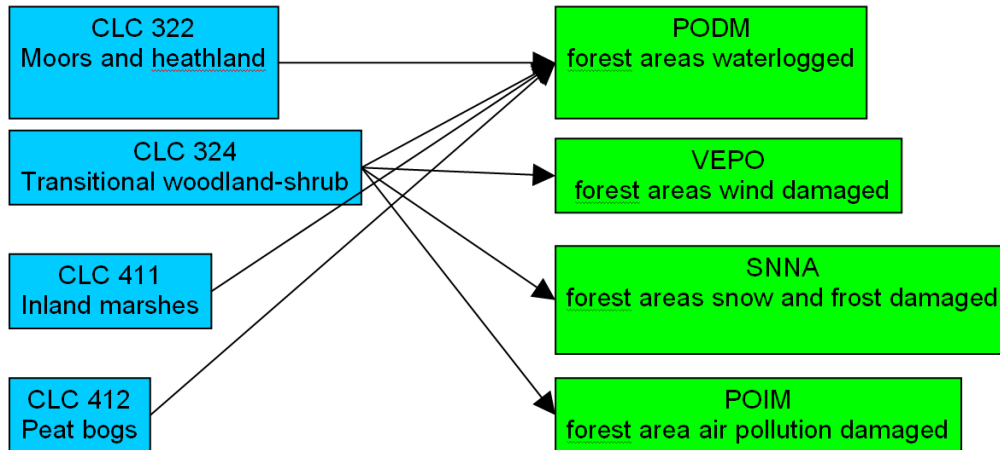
CLC 322
Moors and heathland

CLC 324
Transitional woodland-shrub

CLC 411
Inland marshes

CLC 412
Peat bogs

PODM
forest areas waterlogged

VEPO
forest areas wind damaged

SNNA
forest areas snow and frost damaged

POIM
forest area air pollution damaged